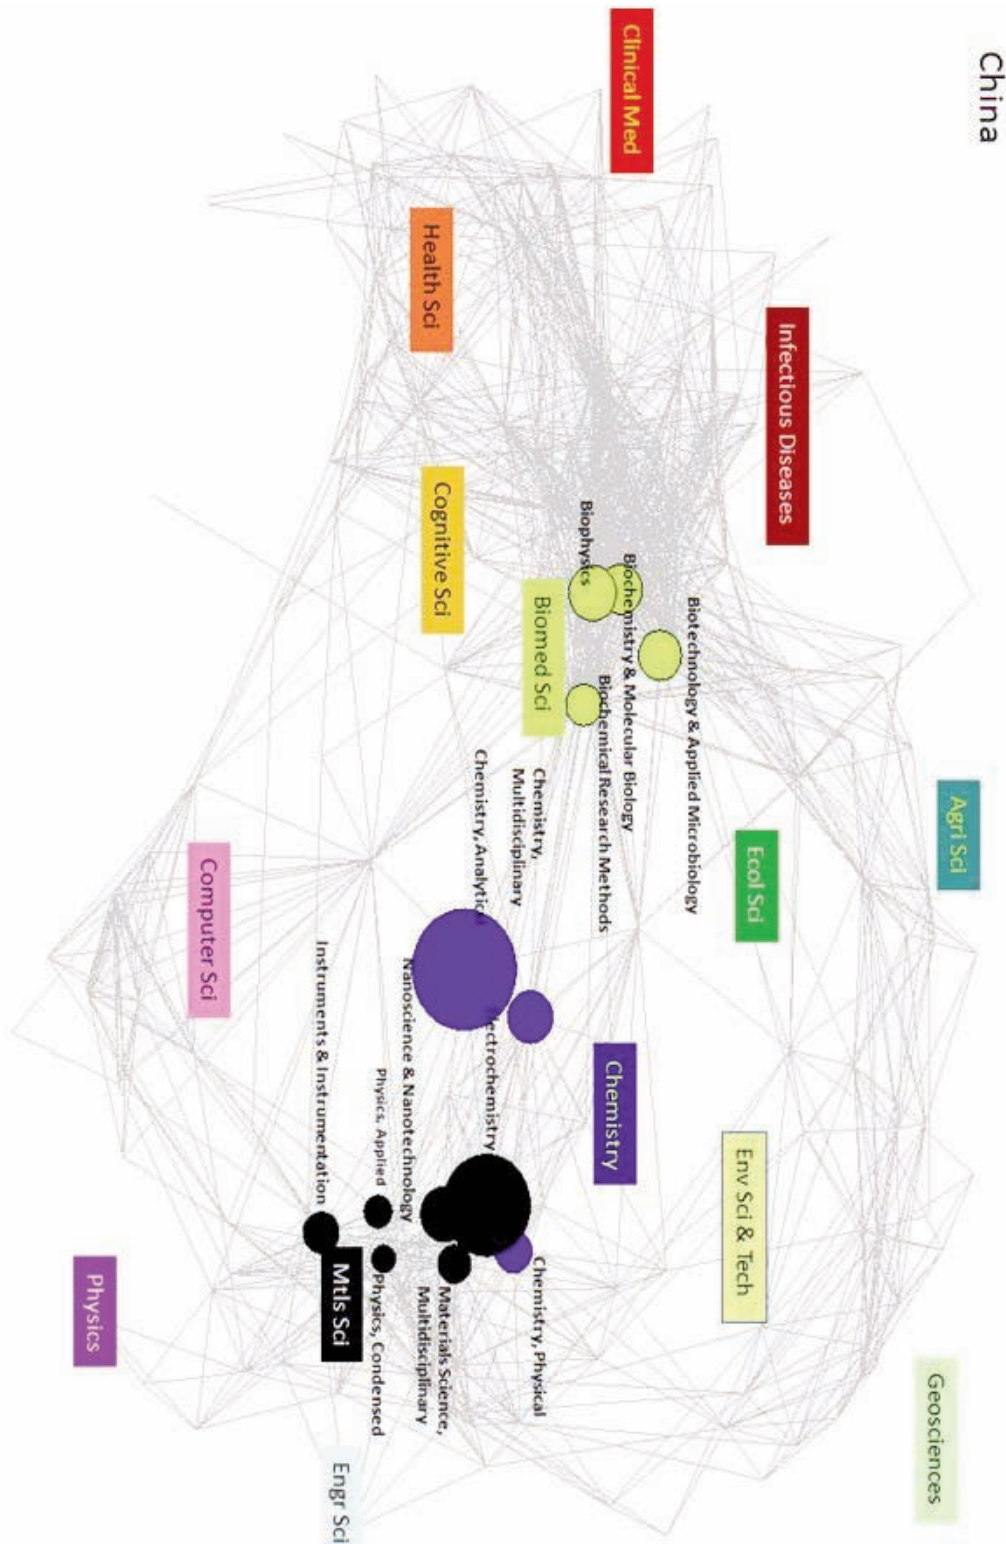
China

Clinical Med

Health Sci

Infectious Diseases

Cognitive Sci

Biophysics

Biochemistry & Molecular Biology

Biotechnology & Applied Microbiology

Biomed Sci

Biochemical Research Methods

Chemistry, Multidisciplinary

Chemistry, Analytical

Agri Sci

Ecol Sci

Computer Sci

Nanoscience & Nanotechnology

Electrochemistry

Chemistry

Instruments & Instrumentation

Physics, Applied

Env Sci & Tech

Chemistry, Physical

Materials Science, Multidisciplinary

Physics, Condensed

Mtls Sci

Physics

Geosciences

Engr Sci